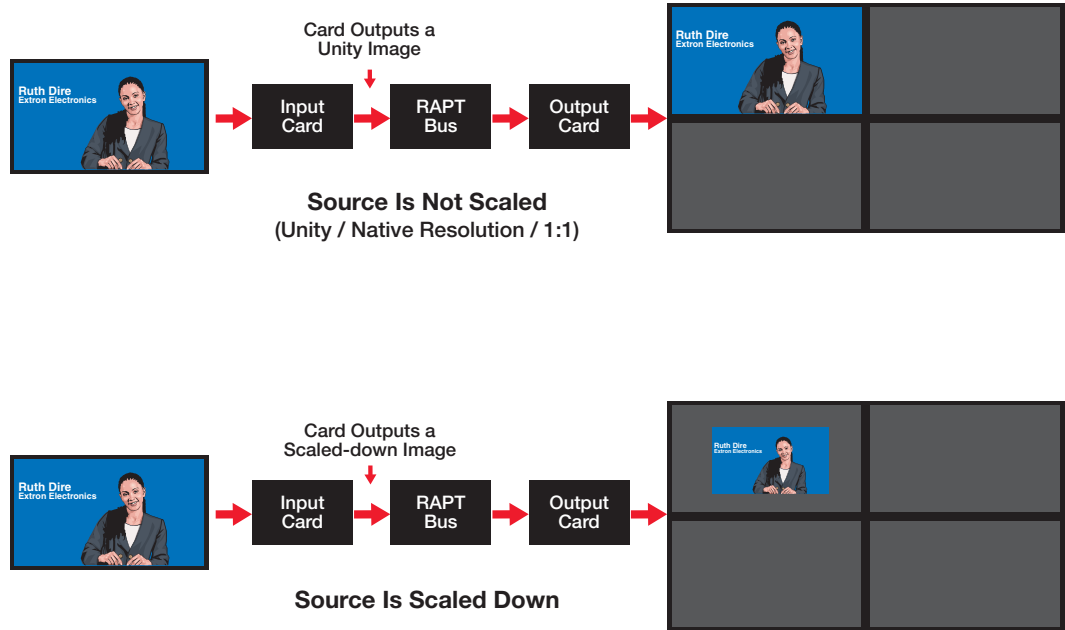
Ruth Dire
Extron Electronics

Card Outputs a Unity Image

Input Card

RAPT Bus

Output Card

Ruth Dire
Extron Electronics

Source Is Not Scaled
(Unity / Native Resolution / 1:1)

Ruth Dire
Extron Electronics

Card Outputs a Scaled-down Image

Input Card

RAPT Bus

Output Card

Ruth Dire
Extron Electronics

Source Is Scaled Down